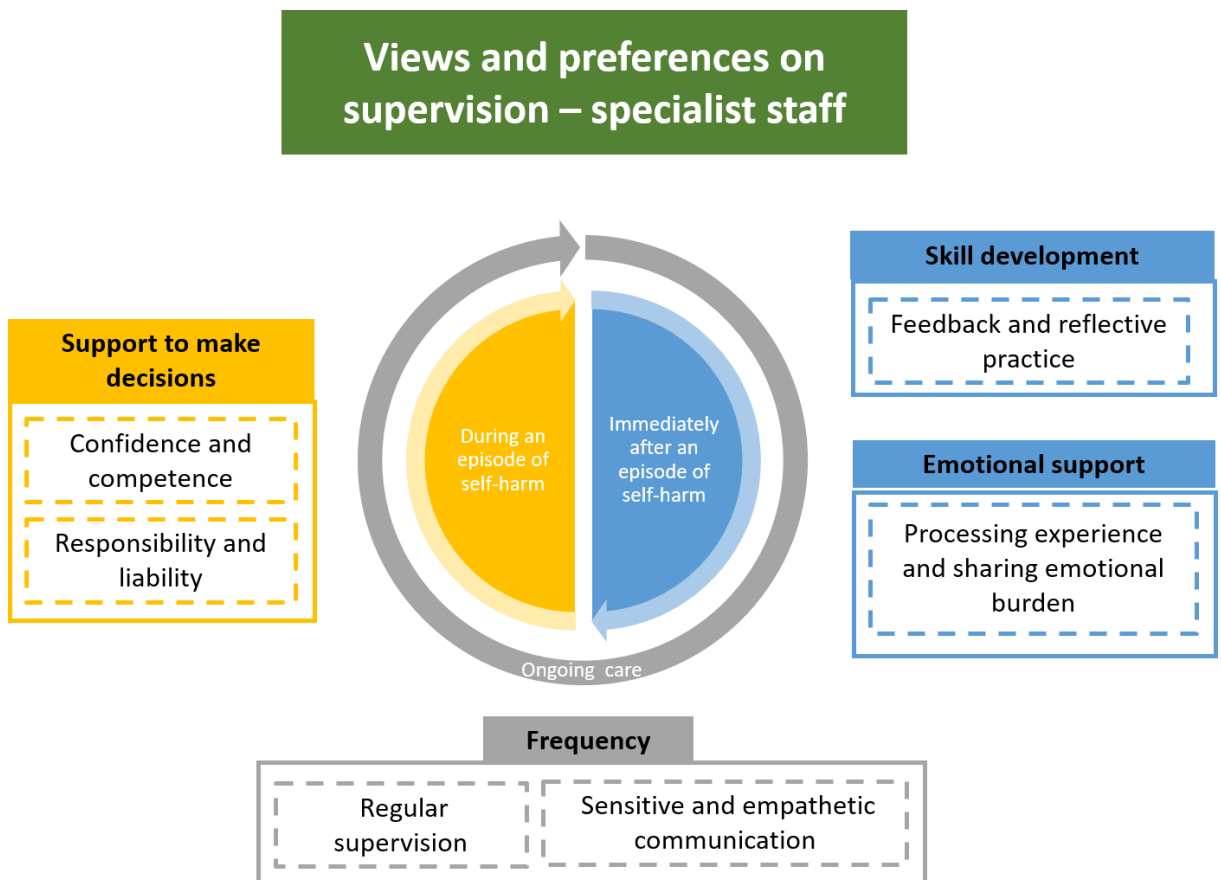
Views and preferences on supervision – specialist staff

Support to make decisions

Confidence and competence

Responsibility and liability

During an episode of self-harm

Immediately after an episode of self-harm

Ongoing care

Skill development

Feedback and reflective practice

Emotional support

Processing experience and sharing emotional burden

Frequency

Regular supervision

Sensitive and empathetic communication